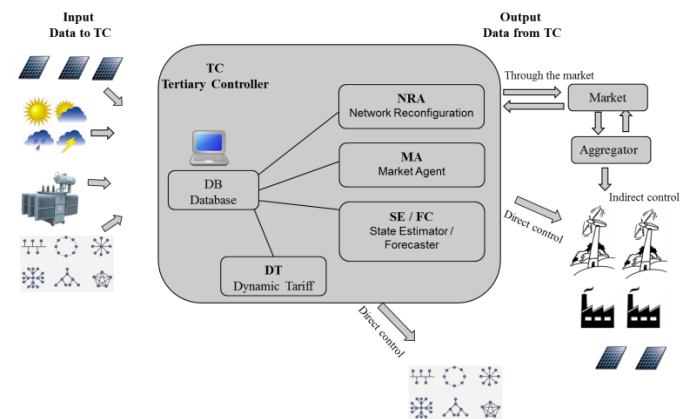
Input
Data to TC

TC
Tertiary Controller

DB
Database

NRA
Network Reconfiguration

MA
Market Agent

SE / FC
State Estimator / Forecaster

DT
Dynamic Tariff

Output
Data from TC

Through the market

Market

Aggregator

Indirect control

Direct control

Direct control